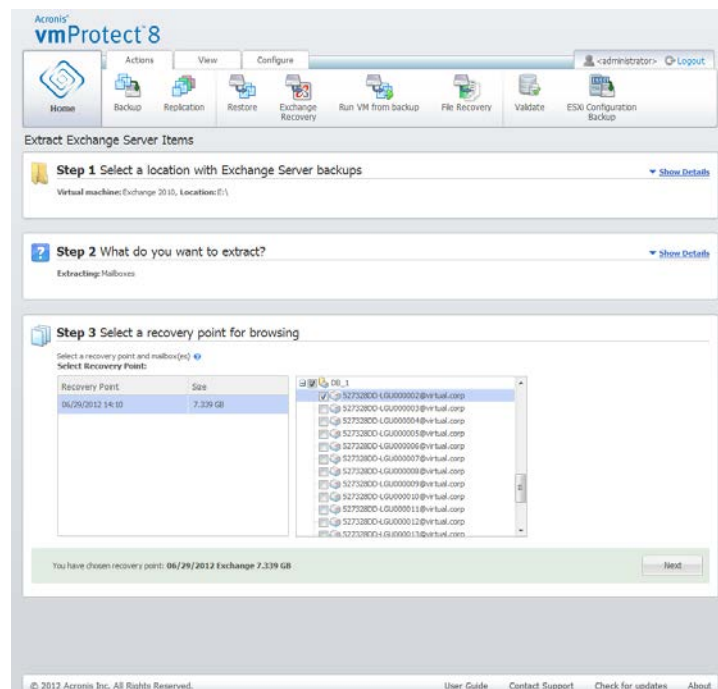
Acronis
vmProtect 8

Actions View Configure
<administrator> Logout

Home Backup Replication Restore Exchange Recovery Run VM from backup File Recovery Validate ESXi Configuration Backup

Extract Exchange Server Items

Step 1 Select a location with Exchange Server backups
Show Details
Virtual machine: Exchange 2010, Location: E:\

Step 2 What do you want to extract?
Show Details
Extracting: Mailboxes

Step 3 Select a recovery point for browsing
Select a recovery point and mailbox(es)
Select Recovery Point:

| Recovery Point | Size |
|---|---|
| 06/29/2012 14:10 | 7.339 GB |

DB_1
527328DD-LGU000002@virtual.corp
527328DD-LGU000003@virtual.corp
527328DD-LGU000004@virtual.corp
527328DD-LGU000005@virtual.corp
527328DD-LGU000006@virtual.corp
527328DD-LGU000007@virtual.corp
527328DD-LGU000008@virtual.corp
527328DD-LGU000009@virtual.corp
527328DD-LGU000010@virtual.corp
527328DD-LGU000011@virtual.corp
527328DD-LGU000012@virtual.corp
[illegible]

You have chosen recovery point: 06/29/2012 Exchange 7.339 GB
Next

© 2012 Acronis Inc. All Rights Reserved.
User Guide Contact Support Check for updates About